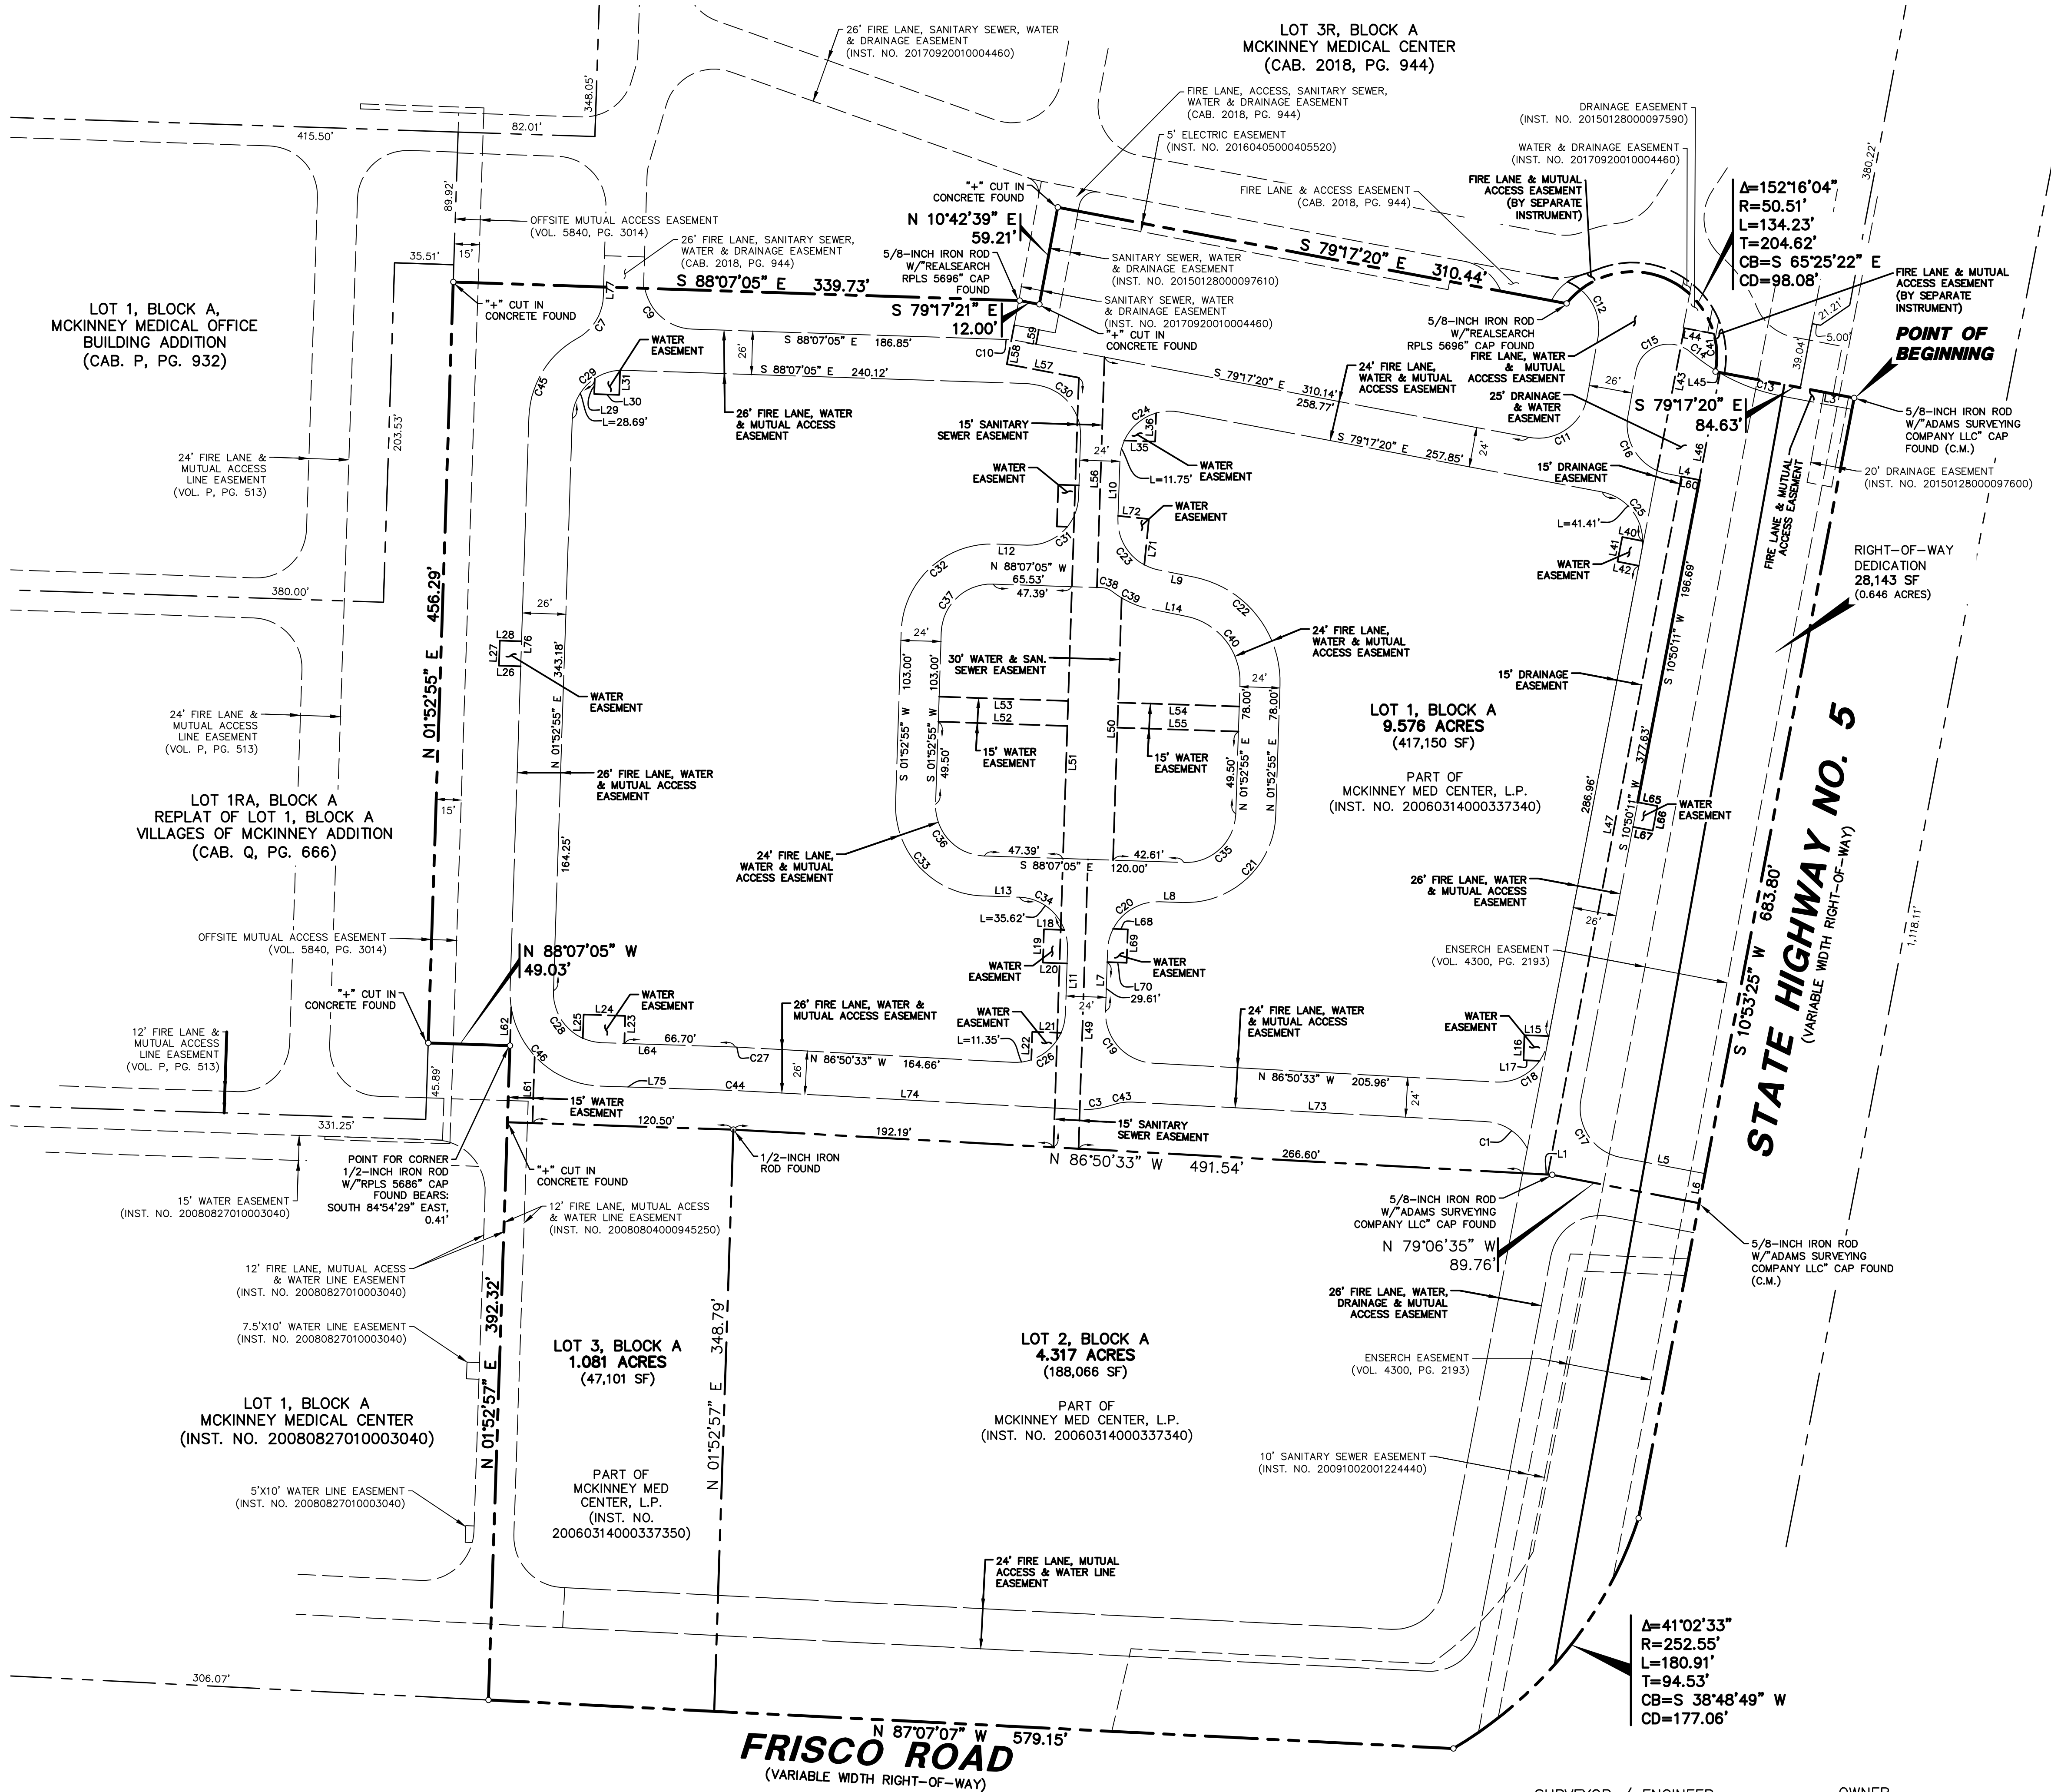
LOT 3R, BLOCK A
MCKINNEY MEDICAL CENTER
(CAB. 2018, PG. 944)

26' FIRE LANE, SANITARY SEWER, WATER & DRAINAGE EASEMENT (INST. NO. 20170920010004460)

348.05'
415.50'
82.01'

FIRE LANE, ACCESS, SANITARY SEWER, WATER & DRAINAGE EASEMENT (CAB. 2018, PG. 944)

5' ELECTRIC EASEMENT (INST. NO. 20160405000405520)

DRAINAGE EASEMENT (INST. NO. 20150128000097590)

WATER & DRAINAGE EASEMENT (INST. NO. 20170920010004460)

380.22'

FIRE LANE & ACCESS EASEMENT (CAB. 2018, PG. 944)

FIRE LANE & MUTUAL ACCESS EASEMENT (BY SEPARATE INSTRUMENT)

$\Delta$=152°16'04"
R=50.51'
L=134.23'
T=204.62'
CB=S 65°25'22" E
CD=98.08'

"+" CUT IN CONCRETE FOUND

89.92'

OFFSITE MUTUAL ACCESS EASEMENT (VOL. 5840, PG. 3014)

N 10°42'39" E
59.21'

26' FIRE LANE, SANITARY SEWER, WATER & DRAINAGE EASEMENT (CAB. 2018, PG. 944)

S 79°17'20" E 310.44'

FIRE LANE & MUTUAL ACCESS EASEMENT (BY SEPARATE INSTRUMENT)

35.51'
15'

5/8-INCH IRON ROD W/"REALSEARCH RPLS 5696" CAP FOUND

SANITARY SEWER, WATER & DRAINAGE EASEMENT (INST. NO. 20150128000097610)

S 88°07'05" E 339.73'

L77

"+" CUT IN CONCRETE FOUND

SANITARY SEWER, WATER & DRAINAGE EASEMENT (INST. NO. 20170920010004460)

5/8-INCH IRON ROD W/"REALSEARCH RPLS 5696" CAP FOUND

POINT OF BEGINNING

LOT 1, BLOCK A, MCKINNEY MEDICAL OFFICE BUILDING ADDITION (CAB. P, PG. 932)

C7
C9
S 79°17'21" E
12.00'
L59
C12
21.21'
5.00'

"+" CUT IN CONCRETE FOUND

S 88°07'05" E 186.85'
C10
L58
C15
L44
C41

WATER EASEMENT
26'
L57
FIRE LANE, WATER & MUTUAL ACCESS EASEMENT
L43
L45
39.04'

C29
L31
S 88°07'05" E 240.12'
C30
S 79°17'20" E 310.14'
258.77'
24' FIRE LANE, WATER & MUTUAL ACCESS EASEMENT
26'
C13
L3

C45
L29
L30
L=28.69'

26' FIRE LANE, WATER & MUTUAL ACCESS EASEMENT

25' DRAINAGE & WATER EASEMENT
S 79°17'20" E
84.63'

5/8-INCH IRON ROD W/"ADAMS SURVEYING COMPANY LLC" CAP FOUND (C.M.)

203.53'

15' SANITARY SEWER EASEMENT
C24
L36
C11
L35
S 79°17'20" E 257.85'
24'
C16
L46

24' FIRE LANE & MUTUAL ACCESS LINE EASEMENT (VOL. P, PG. 513)

24'
L=11.75'
WATER EASEMENT
15' DRAINAGE EASEMENT
L4
L60

20' DRAINAGE EASEMENT (INST. NO. 20150128000097600)

WATER EASEMENT
L56
L10
C25
L72
WATER EASEMENT
L=41.41'

FIRE LANE & MUTUAL ACCESS EASEMENT

C31
L71
C23
L40
L41
WATER EASEMENT
L42

RIGHT-OF-WAY DEDICATION
28,143 SF
(0.646 ACRES)

L12
N 88°07'05" W
65.53'
L9
C32
47.39'
C38
C39
380.00'
C37
L14
C22

456.29'
N 01°52'55" E
26'
24'
24' FIRE LANE, WATER & MUTUAL ACCESS EASEMENT
C40
196.69'
S 10°50'11" W

L28
L76
30' WATER & SAN. SEWER EASEMENT
L27
L26
343.18'
103.00'
103.00'
24'

24' FIRE LANE & MUTUAL ACCESS LINE EASEMENT (VOL. P, PG. 513)

WATER EASEMENT
15' DRAINAGE EASEMENT

L53
L52
L54
L55
78.00'
78.00'

LOT 1, BLOCK A
9.576 ACRES
(417,150 SF)

S 01°52'55" W
S 01°52'55" W
L50
15' WATER EASEMENT
15' WATER EASEMENT
49.50'
N 01°52'55" E
N 01°52'55" E
49.50'
L51

PART OF MCKINNEY MED CENTER, L.P. (INST. NO. 20060314000337340)

N 01°52'55" E
26' FIRE LANE, WATER & MUTUAL ACCESS EASEMENT

377.63'

LOT 1RA, BLOCK A
REPLAT OF LOT 1, BLOCK A
VILLAGES OF MCKINNEY ADDITION
(CAB. Q, PG. 666)

15'
L65
WATER EASEMENT
S 10°50'11" W
L66
L67
L47
286.96'

STATE HIGHWAY NO. 5
(VARIABLE WIDTH RIGHT-OF-WAY)

164.25'
C36
24' FIRE LANE, WATER & MUTUAL ACCESS EASEMENT
47.39'
42.61'
C35
S 88°07'05" E
120.00'
C33
C21
L8
L13
C34
683.80'
26' FIRE LANE, WATER & MUTUAL ACCESS EASEMENT
26'
L=35.62'
L18
C20
L68
L19
L69

OFFSITE MUTUAL ACCESS EASEMENT (VOL. 5840, PG. 3014)

N 88°07'05" W
49.03'

WATER EASEMENT
L20
L11
L7
WATER EASEMENT
L70
29.61'
24'

ENSERCH EASEMENT (VOL. 4300, PG. 2193)

S 10°53'25" W

1,118.11'

"+" CUT IN CONCRETE FOUND

C28
L24
L23
WATER EASEMENT
26' FIRE LANE, WATER & MUTUAL ACCESS EASEMENT
WATER EASEMENT
L21
24' FIRE LANE, WATER & MUTUAL ACCESS EASEMENT
WATER EASEMENT
L15

12' FIRE LANE & MUTUAL ACCESS LINE EASEMENT (VOL. P, PG. 513)

L62
66.70'
L64
C27
N 86°50'33" W 164.66'
L=11.35'
L22
C26
L49
C19
N 86°50'33" W 205.96'
L16
L17
C18

C46
26'
L61
L75
C44
L74
C3
C43
L73
24'
45.89'
15' WATER EASEMENT
15' SANITARY SEWER EASEMENT
C17
C1
331.25'
120.50'
192.19'
266.60'
L1
L5

POINT FOR CORNER 1/2-INCH IRON ROD W/"RPLS 5686" CAP FOUND BEARS: SOUTH 84°54'29" EAST, 0.41'

"+" CUT IN CONCRETE FOUND

1/2-INCH IRON ROD FOUND

N 86°50'33" W 491.54'

L6

15' WATER EASEMENT (INST. NO. 20080827010003040)

12' FIRE LANE, MUTUAL ACESS & WATER LINE EASEMENT (INST. NO. 20080804000945250)

5/8-INCH IRON ROD W/"ADAMS SURVEYING COMPANY LLC" CAP FOUND

5/8-INCH IRON ROD W/"ADAMS SURVEYING COMPANY LLC" CAP FOUND (C.M.)

12' FIRE LANE, MUTUAL ACESS & WATER LINE EASEMENT (INST. NO. 20080827010003040)

N 79°06'35" W
89.76'

392.32'
N 01°52'57" E

26' FIRE LANE, WATER, DRAINAGE & MUTUAL ACCESS EASEMENT

7.5'X10' WATER LINE EASEMENT (INST. NO. 20080827010003040)

LOT 3, BLOCK A
1.081 ACRES
(47,101 SF)

348.79'
N 01°52'57" E

LOT 2, BLOCK A
4.317 ACRES
(188,066 SF)

ENSERCH EASEMENT (VOL. 4300, PG. 2193)

LOT 1, BLOCK A
MCKINNEY MEDICAL CENTER
(INST. NO. 20080827010003040)

PART OF MCKINNEY MED CENTER, L.P. (INST. NO. 20060314000337340)

10' SANITARY SEWER EASEMENT (INST. NO. 20091002001224440)

5'X10' WATER LINE EASEMENT (INST. NO. 20080827010003040)

PART OF MCKINNEY MED CENTER, L.P. (INST. NO. 20060314000337350)

24' FIRE LANE, MUTUAL ACCESS & WATER LINE EASEMENT

$\Delta$=41°02'33"
R=252.55'
L=180.91'
T=94.53'
CB=S 38°48'49" W
CD=177.06'

306.07'

N 87°07'07" W 579.15'

FRISCO ROAD
(VARIABLE WIDTH RIGHT-OF-WAY)

SURVEYOR / ENGINEER
OWNER